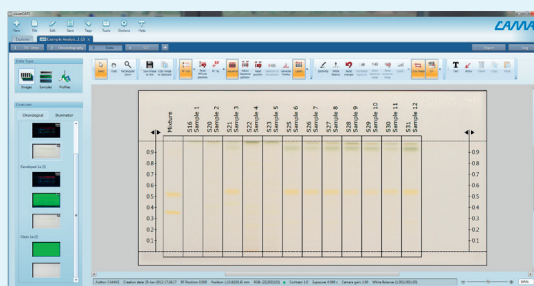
CAMAG

New File Edit Save Tags Tools Options Help

Chromatography

Mixture
S16
Sample 1
S20
Sample 2
S21
Sample 3
S22
Sample 4
S23
Sample 5
S25
Sample 6
S26
Sample 7
S27
Sample 8
S28
Sample 9
S29
Sample 10
S30
Sample 11
S31
Sample 12

0.9
0.8
0.7
0.6
0.5
0.4
0.3
0.2
0.1

0.9
0.8
0.7
0.6
0.5
0.4
0.3
0.2
0.1

Overview

Chronological

Images

Samples

Profiles

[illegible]